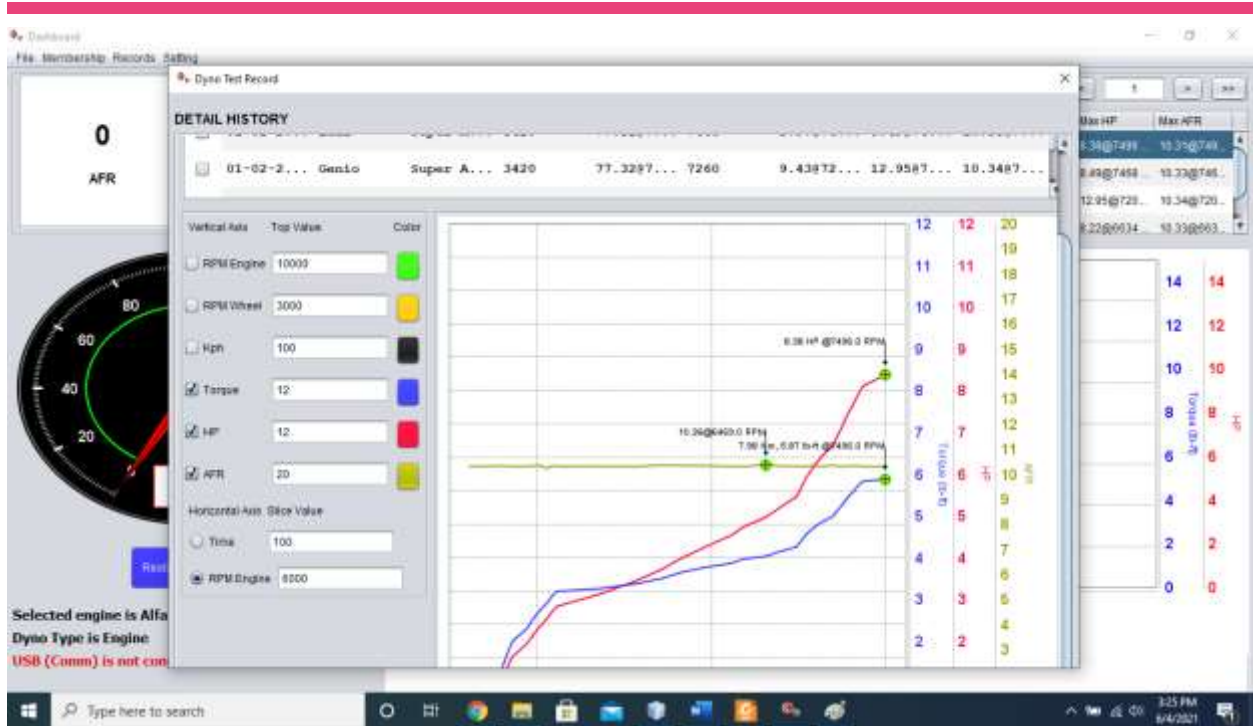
Dashboard
File Membership Records Setting
Dyno Test Record
DETAIL HISTORY
01-02-2... Genio Super A... 3420 77.3297... 7260 9.43872... 12.9587... 10.3487...
Max HP Max AFR
9.38@7499 10.31@749
8.49@7458 10.33@745
12.95@720 10.34@720
8.22@6634 10.33@663
0
AFR
Vertical Axis Top Value Color
RPM Engine 10000
RPM Wheel 3000
Kph 100
Torque 12
HP 12
AFR 20
Horizontal Axis Slice Value
Time 100
RPM Engine 8000
8.38 HP @7490.0 RPM
10.26@6400.0 RPM
7.90 N.m, 5.87 lb-ft @7490.0 RPM
Torque (lb-ft)
HP
AFR
12 12 20
19
11 11 18
17
10 10 16
9 9 15
14
8 8 13
7 7 12
11
6 6 10
9
5 5 8
4 4 7
6
3 3 5
4
2 2 3
14 14
12 12
10 10
8 8
6 6
4 4
2 2
0 0
Torque (lb-ft)
HP
80
60
40
20
Selected engine is Alfa
Dyno Type is Engine
USB (Comm) is not con
Type here to search
3:25 PM
6/4/2021